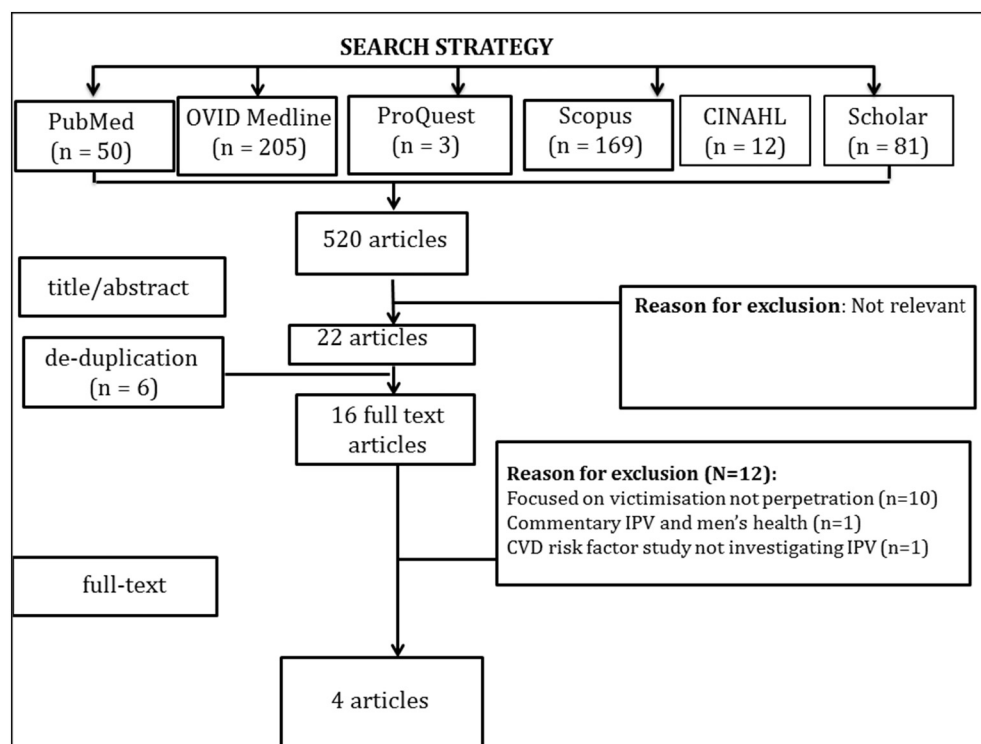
SEARCH STRATEGY

PubMed (n = 50)

OVID Medline (n = 205)

ProQuest (n = 3)

Scopus (n = 169)

CINAHL (n = 12)

Scholar (n = 81)

520 articles

title/abstract

**Reason for exclusion**: Not relevant

22 articles

de-duplication (n = 6)

16 full text articles

**Reason for exclusion (N=12):**
Focused on victimisation not perpetration (n=10)
Commentary IPV and men's health (n=1)
CVD risk factor study not investigating IPV (n=1)

full-text

4 articles